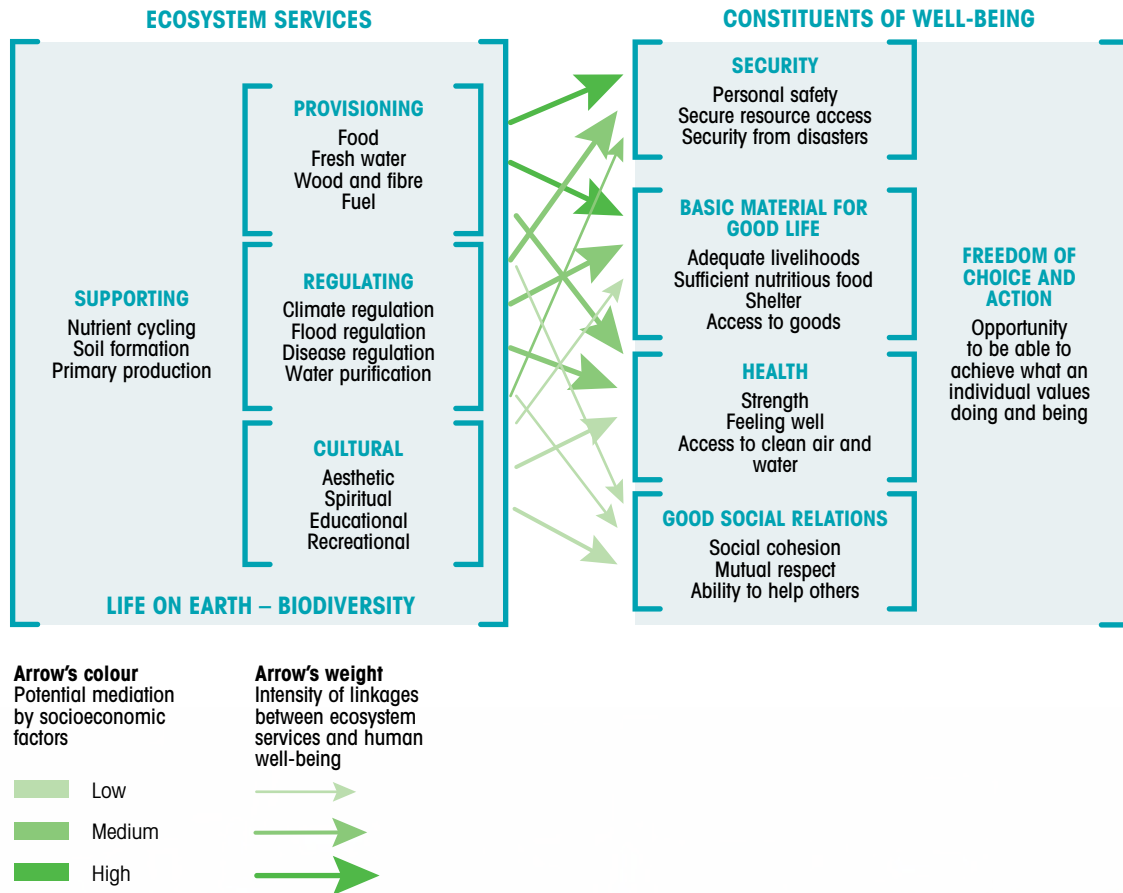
ECOSYSTEM SERVICES

CONSTITUENTS OF WELL-BEING

SUPPORTING
Nutrient cycling
Soil formation
Primary production

PROVISIONING
Food
Fresh water
Wood and fibre
Fuel

REGULATING
Climate regulation
Flood regulation
Disease regulation
Water purification

CULTURAL
Aesthetic
Spiritual
Educational
Recreational

LIFE ON EARTH – BIODIVERSITY

SECURITY
Personal safety
Secure resource access
Security from disasters

BASIC MATERIAL FOR GOOD LIFE
Adequate livelihoods
Sufficient nutritious food
Shelter
Access to goods

HEALTH
Strength
Feeling well
Access to clean air and water

GOOD SOCIAL RELATIONS
Social cohesion
Mutual respect
Ability to help others

FREEDOM OF CHOICE AND ACTION
Opportunity to be able to achieve what an individual values doing and being

Arrow's colour
Potential mediation by socioeconomic factors

Arrow's weight
Intensity of linkages between ecosystem services and human well-being

Low

Medium

High